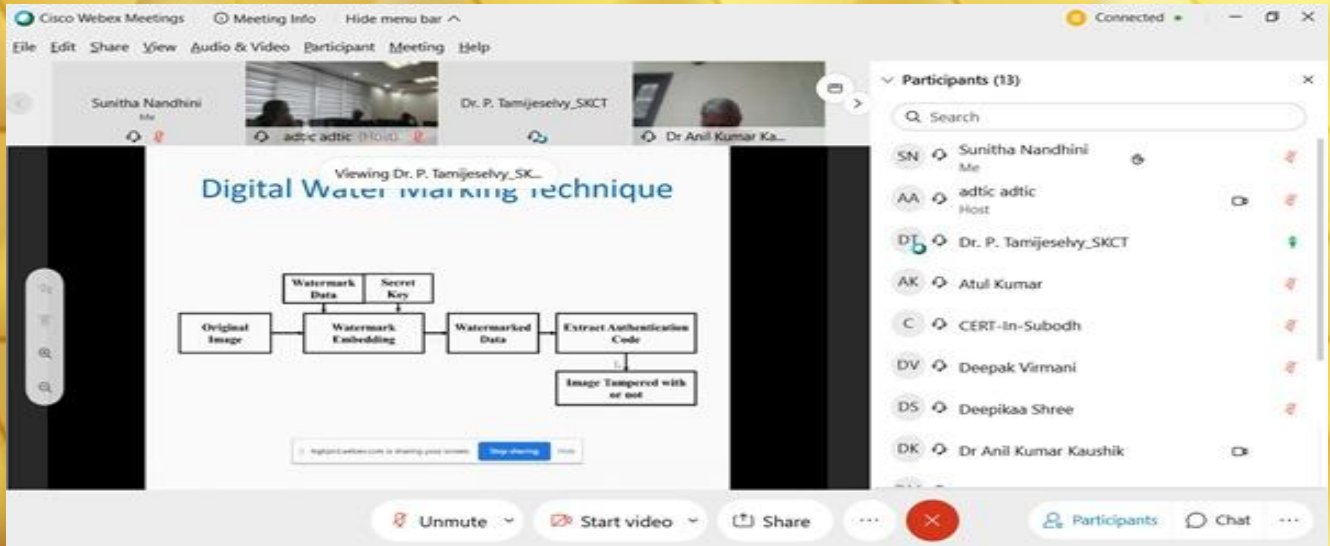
Cisco Webex Meetings   Meeting Info   Hide menu bar ^   Connected •

File  Edit  Share  View  Audio & Video  Participant  Meeting  Help

Sunitha Nandhini
Me

adtic adtic (Host)

Dr. P. Tamijeselvy_SKCT

Dr Anil Kumar Ka...

Viewing Dr. P. Tamijeselvy_SK...

Digital Water Marking Technique

Watermark Data

Secret Key

Original Image

Watermark Embedding

Watermarked Data

Extract Authentication Code

Image Tampered with or not

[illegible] is sharing your screen.  Stop sharing  Hide

Participants (13)

Search

SN  Sunitha Nandhini
Me

AA  adtic adtic
Host

DT  Dr. P. Tamijeselvy_SKCT

AK  Atul Kumar

C  CERT-In-Subodh

DV  Deepak Virmani

DS  Deepikaa Shree

DK  Dr Anil Kumar Kaushik

Unmute   Start video   Share   ...   Participants   Chat   ...